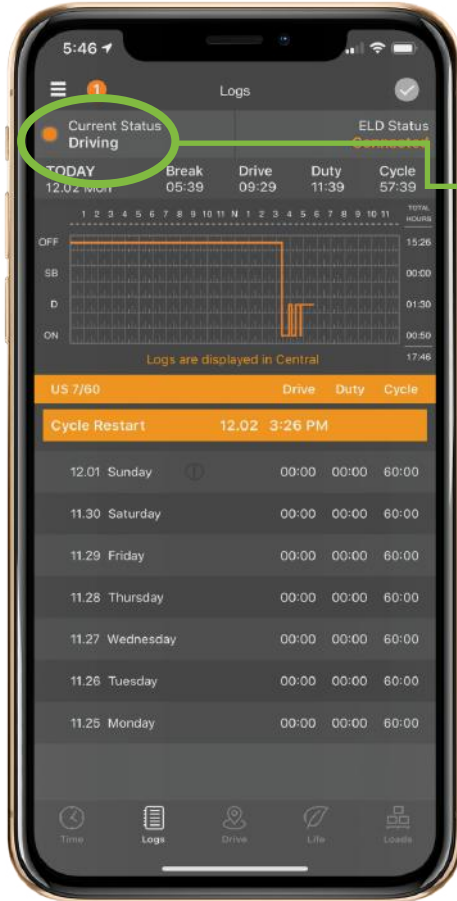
5:46

1 Logs

Current Status
Driving

ELD Status
Connected

TODAY
12.02 Mon

Break
05:39

Drive
09:29

Duty
11:39

Cycle
57:39

1 2 3 4 5 6 7 8 9 10 11 N 1 2 3 4 5 6 7 8 9 10 11

TOTAL HOURS

OFF
SB
D
ON

15:26
00:00
01:30
00:50
17:46

Logs are displayed in Central

| US 7/60 | Drive | Duty | Cycle |
|---|---|---|---|
| Cycle Restart 12.02 3:26 PM | | | |
| 12.01 Sunday | 00:00 | 00:00 | 60:00 |
| 11.30 Saturday | 00:00 | 00:00 | 60:00 |
| 11.29 Friday | 00:00 | 00:00 | 60:00 |
| 11.28 Thursday | 00:00 | 00:00 | 60:00 |
| 11.27 Wednesday | 00:00 | 00:00 | 60:00 |
| 11.26 Tuesday | 00:00 | 00:00 | 60:00 |
| 11.25 Monday | 00:00 | 00:00 | 60:00 |

Time Logs Drive Life Loads